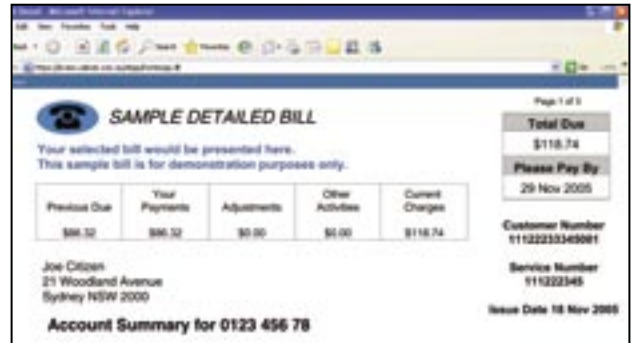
SAMPLE DETAILED BILL

Your selected bill would be presented here.
This sample bill is for demonstration purposes only.

| Previous Due | Your Payments | Adjustments | Other Activities | Current Charges |
|---|---|---|---|---|
| $86.32 | $86.32 | $0.00 | $0.00 | $118.74 |

Joe Citizen
21 Woodland Avenue
Sydney NSW 2000

Account Summary for 0123 456 78

Page 1 of 5

Total Due
$118.74

Please Pay By
29 Nov 2005

Customer Number
1112223334500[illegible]

Service Number
111222345

Issue Date 18 Nov 2005